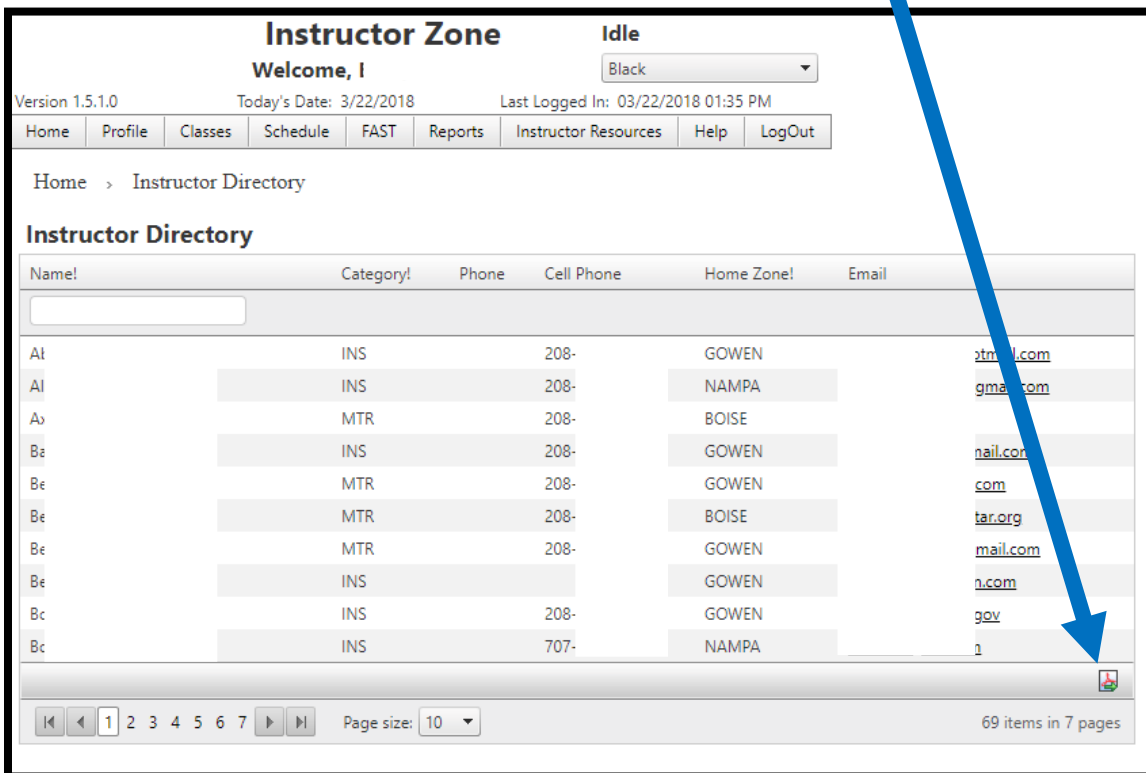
Instructor Zone

Welcome, I

Idle

Black

Version 1.5.1.0 Today's Date: 3/22/2018 Last Logged In: 03/22/2018 01:35 PM

Home | Profile | Classes | Schedule | FAST | Reports | Instructor Resources | Help | LogOut

Home › Instructor Directory

Instructor Directory

| Name! | Category! | Phone | Cell Phone | Home Zone! | Email |
|---|---|---|---|---|---|
| Al | INS | | 208- | GOWEN | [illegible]otmail.com |
| Al | INS | | 208- | NAMPA | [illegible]gmail.com |
| Ax | MTR | | 208- | BOISE | |
| Ba | INS | | 208- | GOWEN | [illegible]nail.com |
| Be | MTR | | 208- | GOWEN | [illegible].com |
| Be | MTR | | 208- | BOISE | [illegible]tar.org |
| Be | MTR | | 208- | GOWEN | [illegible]mail.com |
| Be | INS | | | GOWEN | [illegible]n.com |
| Bc | INS | | 208- | GOWEN | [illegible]gov |
| Bc | INS | | 707- | NAMPA | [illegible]n |

1 2 3 4 5 6 7 Page size: 10 69 items in 7 pages